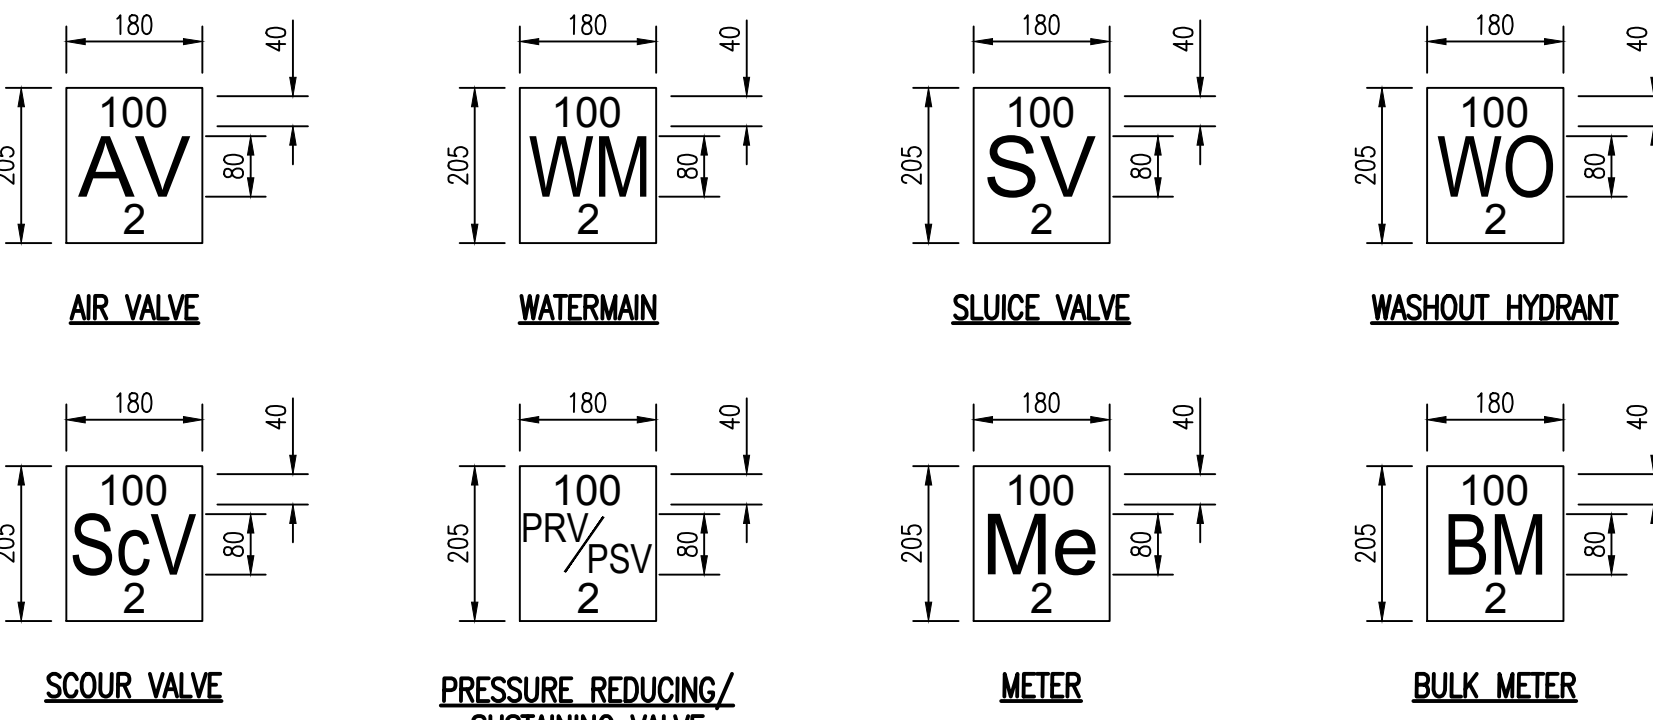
180
40
205
100
AV
2
80

AIR VALVE

180
40
205
100
WM
2
80

WATERMAIN

180
40
205
100
SV
2
80

SLUICE VALVE

180
40
205
100
WO
2
80

WASHOUT HYDRANT

180
40
205
100
ScV
2
80

SCOUR VALVE

180
40
205
100
PRV/PSV
2
80

PRESSURE REDUCING/ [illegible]

180
40
205
100
Me
2
80

METER

180
40
205
100
BM
2
80

BULK METER